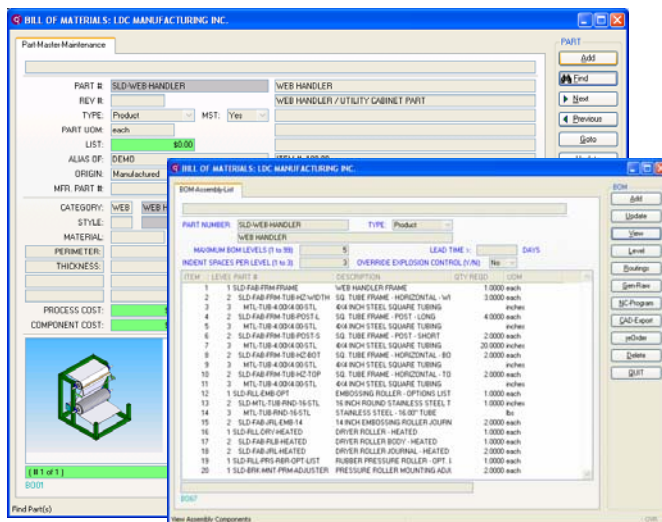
BILL OF MATERIALS: LDC MANUFACTURING INC.

Part-Master-Maintenance

PART #: SLD-WEB HANDLER
WEB HANDLER
REV #:
WEB HANDLER / UTILITY CABINET PART
TYPE: Product
MST: Yes
PART UOM: each
LIST: $0.00
ALIAS OF: DEMO
ORIGIN: Manufactured
MFR. PART #:
CATEGORY: WEB
STYLE:
MATERIAL:
PERIMETER:
THICKNESS:
PROCESS COST:
COMPONENT COST:
( # 1 of 1 )
B001
Find Part(s)

PART
Add
Find
Next
Previous
Goto

BILL OF MATERIALS: LDC MANUFACTURING INC.

BOM-Assembly-List

PART NUMBER: SLD-WEB HANDLER
TYPE: Product
WEB HANDLER
MAXIMUM BOM LEVELS (1 to 99): 5
LEAD TIME: DAYS
INDENT SPACES PER LEVEL (1 to 3): 3
OVERRIDE EXPLOSION CONTROL (Y/N): No

| ITEM | LEVEL | PART # | DESCRIPTION | QTY REQD | UOM |
|---|---|---|---|---|---|
| 1 | 1 | SLD-FAB-FRM-FRAME | WEB HANDLER FRAME | 1.0000 | each |
| 2 | 2 | SLD-FAB-FRM-TUB-HZ-WIDTH | SQ. TUBE FRAME - HORIZONTAL - WI | 3.0000 | each |
| 3 | 3 | MTL-TUB-4.00X4.00-STL | 4X4 INCH STEEL SQUARE TUBING | | inches |
| 4 | 2 | SLD-FAB-FRM-TUB-POST-L | SQ. TUBE FRAME - POST - LONG | 4.0000 | each |
| 5 | 3 | MTL-TUB-4.00X4.00-STL | 4X4 INCH STEEL SQUARE TUBING | | inches |
| 6 | 2 | SLD-FAB-FRM-TUB-POST-S | SQ. TUBE FRAME - POST - SHORT | 2.0000 | each |
| 7 | 3 | MTL-TUB-4.00X4.00-STL | 4X4 INCH STEEL SQUARE TUBING | 20.0000 | inches |
| 8 | 2 | SLD-FAB-FRM-TUB-HZ-BOT | SQ. TUBE FRAME - HORIZONTAL - BO | 2.0000 | each |
| 9 | 3 | MTL-TUB-4.00X4.00-STL | 4X4 INCH STEEL SQUARE TUBING | | inches |
| 10 | 2 | SLD-FAB-FRM-TUB-HZ-TOP | SQ. TUBE FRAME - HORIZONTAL - TO | 2.0000 | each |
| 11 | 3 | MTL-TUB-4.00X4.00-STL | 4X4 INCH STEEL SQUARE TUBING | | inches |
| 12 | 1 | SLD-RLL-EMB-OPT | EMBOSSING ROLLER - OPTIONS LIST | 1.0000 | each |
| 13 | 2 | SLD-MTL-TUB-RND-16-STL | 16 INCH ROUND STAINLESS STEEL T | 1.0000 | each |
| 14 | 3 | MTL-TUB-RND-16-STL | STAINLESS STEEL - 16.00" TUBE | | lbs |
| 15 | 2 | SLD-FAB-JRL-EMB-14 | 14 INCH EMBOSSING ROLLER JOURN | 2.0000 | each |
| 16 | 1 | SLD-RLL-DRY-HEATED | DRYER ROLLER - HEATED | 1.0000 | each |
| 17 | 2 | SLD-FAB-RLB-HEATED | DRYER ROLLER BODY - HEATED | 1.0000 | each |
| 18 | 2 | SLD-FAB-JRL-HEATED | DRYER ROLLER JOURNAL - HEATED | 2.0000 | each |
| 19 | 1 | SLD-RLL-PRS-RBR-OPT-LIST | RUBBER PRESSURE ROLLER - OPT. L | 1.0000 | each |
| 20 | 1 | SLD-BRK-MNT-PRM-ADJUSTER | PRESSURE ROLLER MOUNTING ADJ | 2.0000 | each |

B067
View Assembly Components

BOM
Add
Update
View
Level
Routings
Gen-Raw
NC-Program
CAD-Export
reOrder
Delete
QUIT